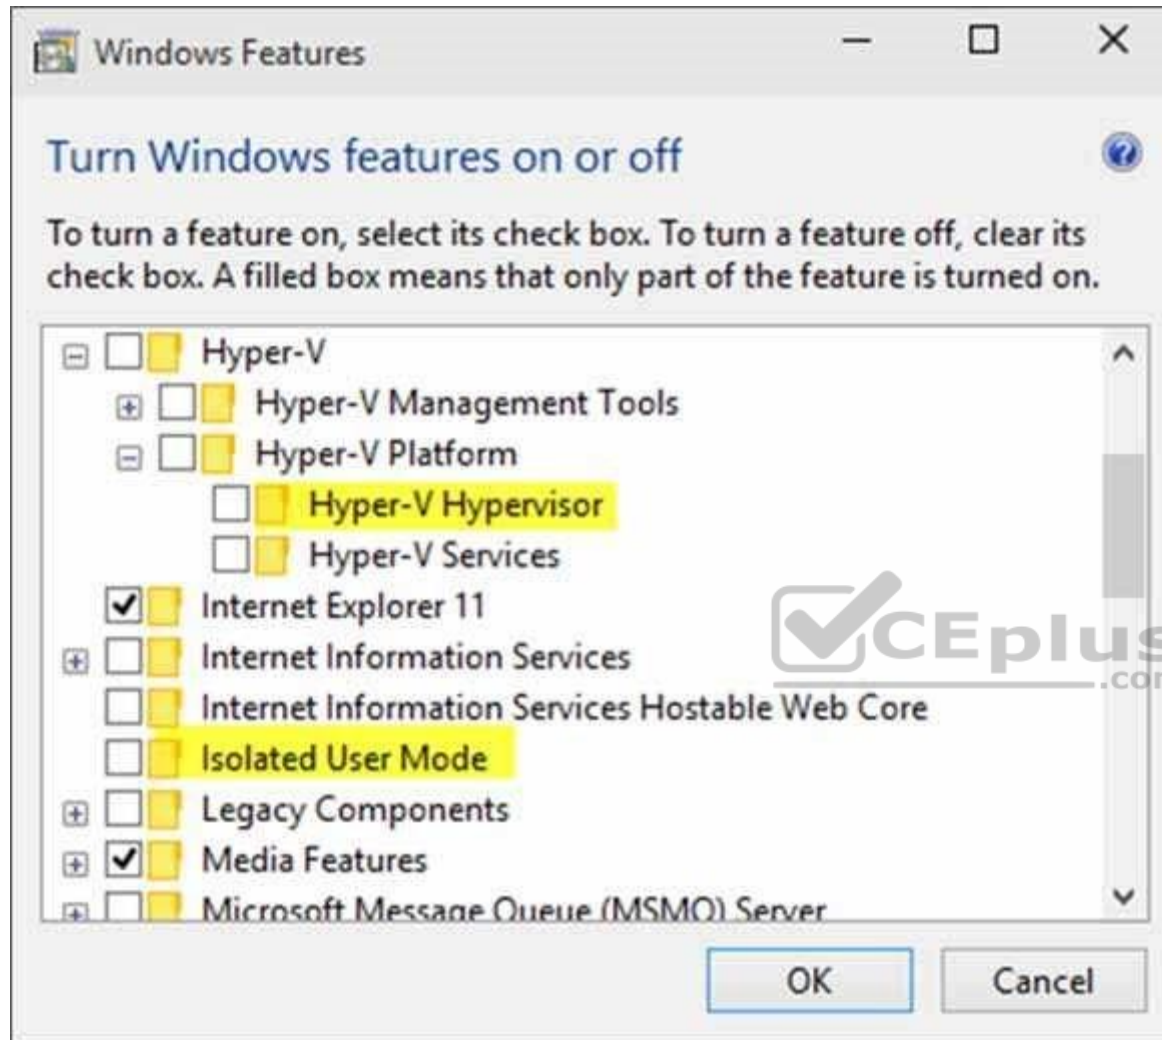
Windows Features

Turn Windows features on or off

To turn a feature on, select its check box. To turn a feature off, clear its check box. A filled box means that only part of the feature is turned on.

Hyper-V
Hyper-V Management Tools
Hyper-V Platform
Hyper-V Hypervisor
Hyper-V Services
Internet Explorer 11
Internet Information Services
Internet Information Services Hostable Web Core
Isolated User Mode
Legacy Components
Media Features
Microsoft Message Queue (MSMQ) Server

CEplus
.com

OK
Cancel